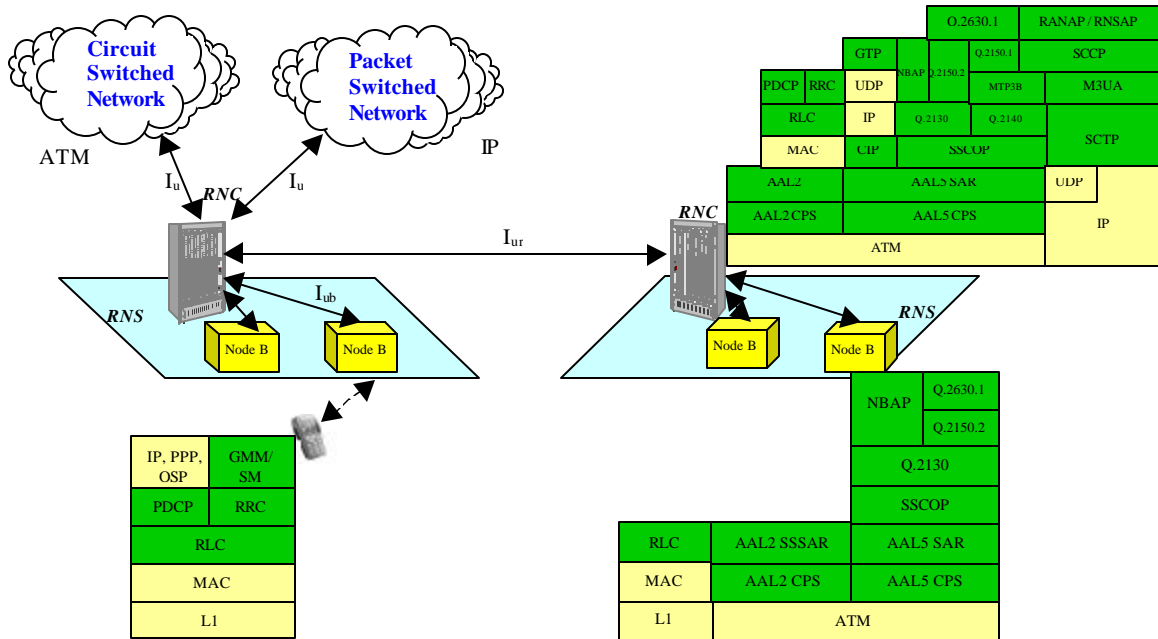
Circuit Switched Network

Packet Switched Network

ATM

IP

$I_u$

RNC

$I_u$

$I_{ur}$

RNC

$I_{ub}$

RNS

RNS

Node B

Node B

Node B

Node B

O.2630.1

RANAP / RNSAP

GTP

NBAP

Q.2150.1

SCCP

Q.2150.2

PDCP

RRC

UDP

MTP3B

M3UA

RLC

IP

Q.2130

Q.2140

SCTP

MAC

CIP

SSCOP

AAL2

AAL5 SAR

UDP

AAL2 CPS

AAL5 CPS

IP

ATM

| IP, PPP, OSP | GMM/ SM |
|---|---|
| PDCP | RRC |
| RLC | |
| MAC | |
| L1 | |

NBAP

Q.2630.1

Q.2150.2

Q.2130

SSCOP

| RLC | AAL2 SSSAR | AAL5 SAR |
|---|---|---|
| MAC | AAL2 CPS | AAL5 CPS |
| L1 | ATM | |